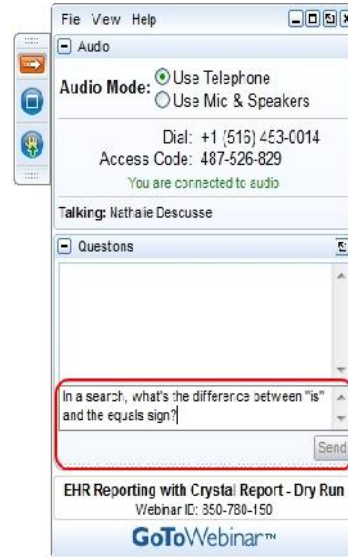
File View Help

Audio

Audio Mode: Use Telephone
Use Mic & Speakers

Dial: +1 (516) 453-0014
Access Code: 487-526-829
You are connected to audio

Talking: Nathalie Descusse

Questions

In a search, what's the difference between "is" and the equals sign?

Send

EHR Reporting with Crystal Report - Dry Run
Webinar ID: 350-780-150

GoToWebinar™